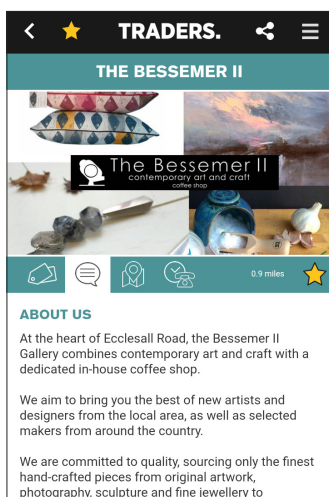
TRADERS.

THE BESSEMER II

The Bessemer II
contemporary art and craft
coffee shop

0.9 miles

ABOUT US

At the heart of Ecclesall Road, the Bessemer II Gallery combines contemporary art and craft with a dedicated in-house coffee shop.

We aim to bring you the best of new artists and designers from the local area, as well as selected makers from around the country.

We are committed to quality, sourcing only the finest hand-crafted pieces from original artwork, photography, sculpture and fine jewellery to